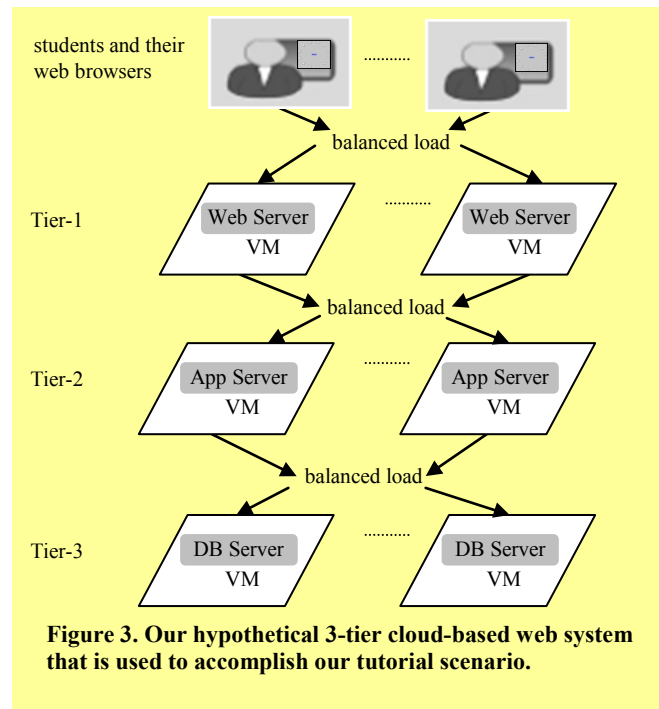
students and their web browsers

..........

balanced load

Tier-1

Web Server
VM

..........

Web Server
VM

balanced load

Tier-2

App Server
VM

..........

App Server
VM

balanced load

Tier-3

DB Server
VM

..........

DB Server
VM

Figure 3. Our hypothetical 3-tier cloud-based web system that is used to accomplish our tutorial scenario.